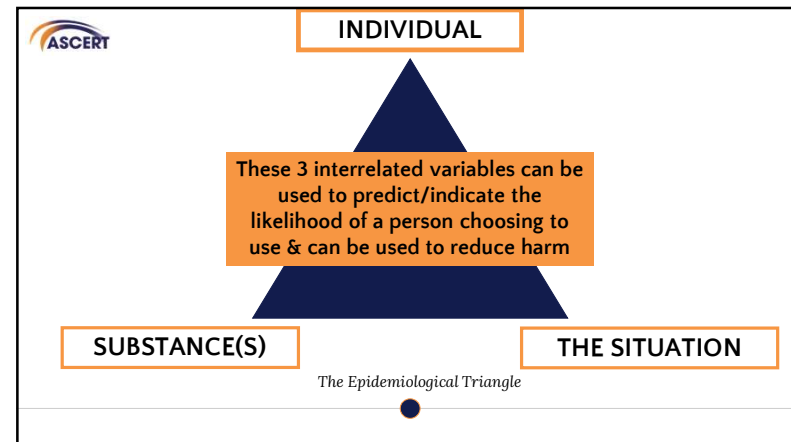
ASCERT

INDIVIDUAL

These 3 interrelated variables can be used to predict/indicate the likelihood of a person choosing to use & can be used to reduce harm

SUBSTANCE(S)

THE SITUATION

The Epidemiological Triangle